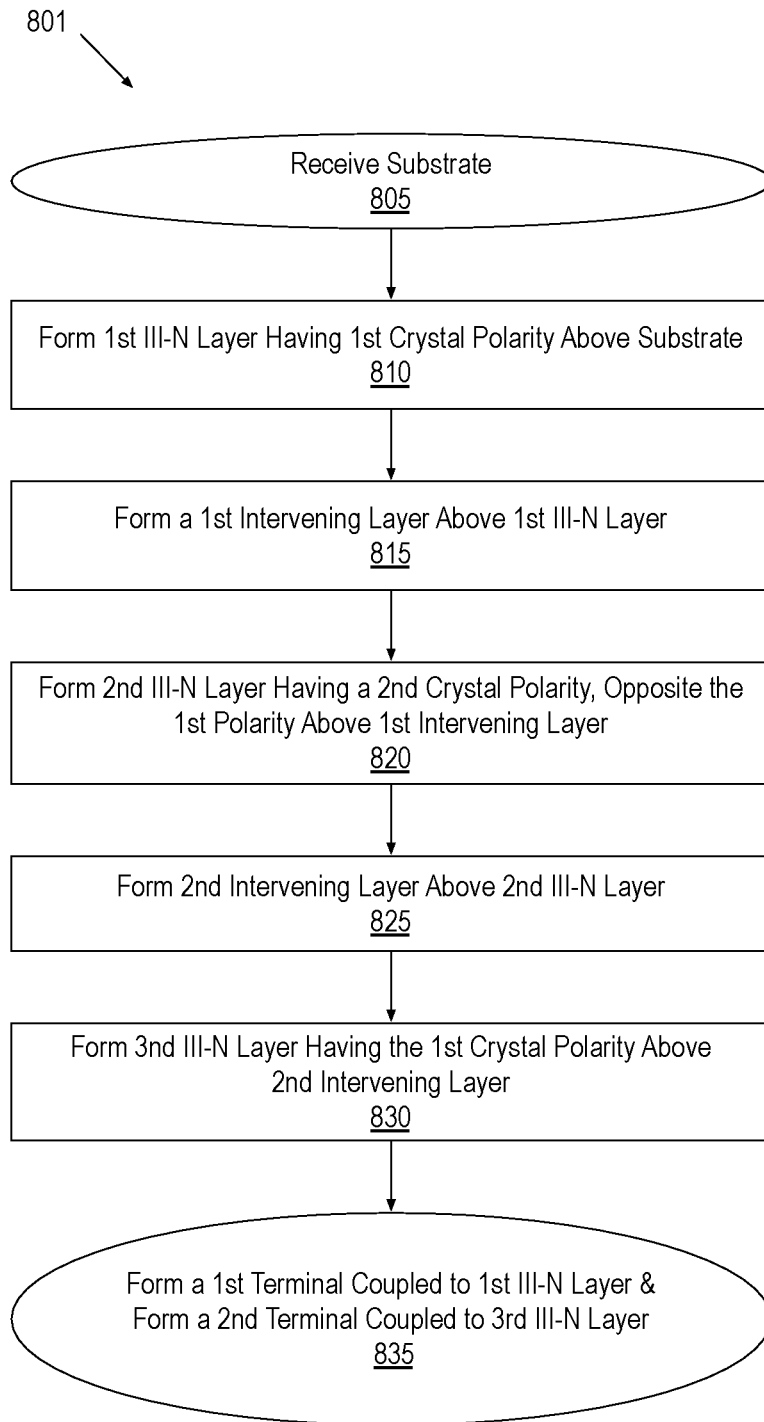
801

Receive Substrate
805

Form 1st III-N Layer Having 1st Crystal Polarity Above Substrate
810

Form a 1st Intervening Layer Above 1st III-N Layer
815

Form 2nd III-N Layer Having a 2nd Crystal Polarity, Opposite the 1st Polarity Above 1st Intervening Layer
820

Form 2nd Intervening Layer Above 2nd III-N Layer
825

Form 3nd III-N Layer Having the 1st Crystal Polarity Above 2nd Intervening Layer
830

Form a 1st Terminal Coupled to 1st III-N Layer & Form a 2nd Terminal Coupled to 3rd III-N Layer
835